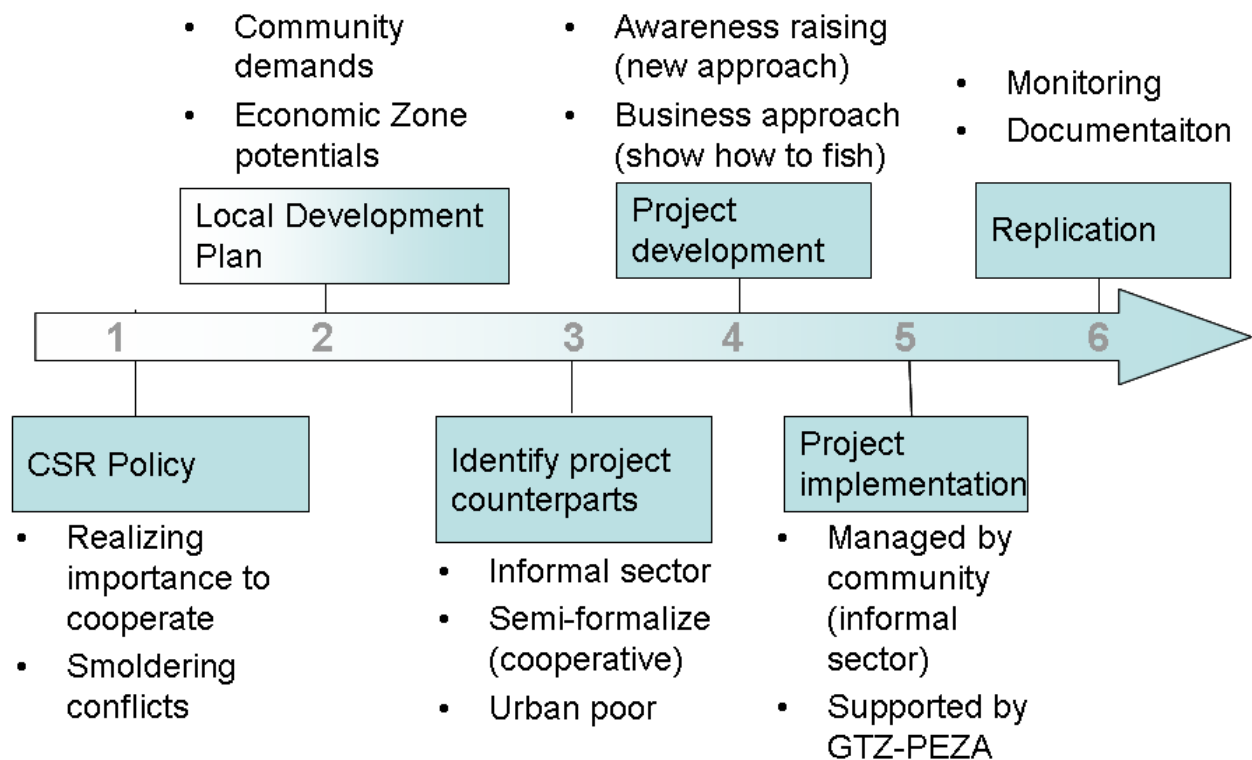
1

CSR Policy

- Realizing importance to cooperate
- Smoldering conflicts

2

- Community demands
- Economic Zone potentials

Local Development Plan

3

Identify project counterparts

- Informal sector
- Semi-formalize (cooperative)
- Urban poor

4

- Awareness raising (new approach)
- Business approach (show how to fish)

Project development

5

Project implementation

- Managed by community (informal sector)
- Supported by GTZ-PEZA

6

- Monitoring
- Documentaiton

Replication